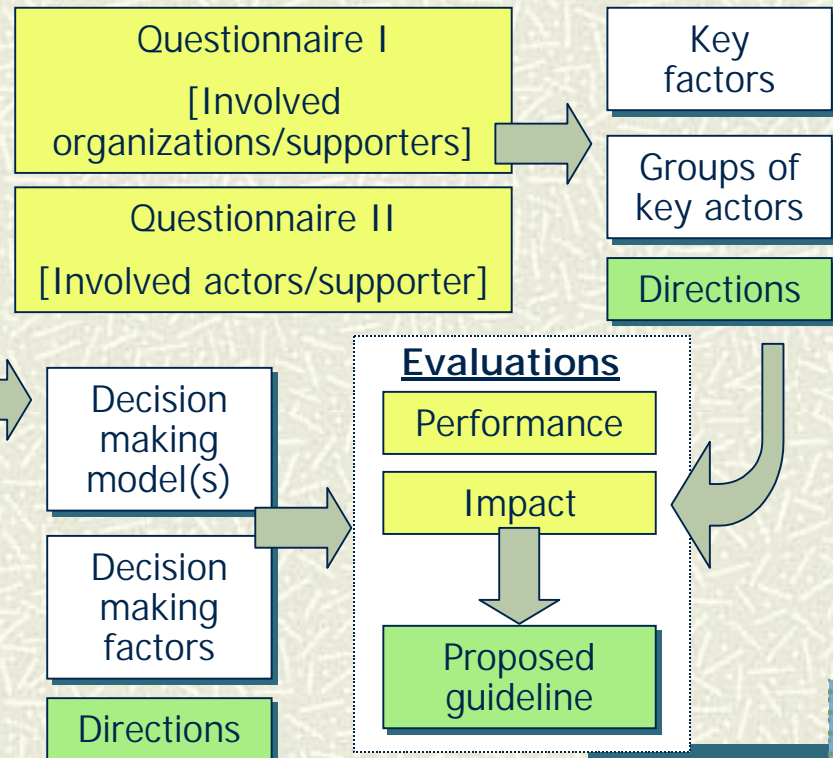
Questionnaire I

[Involved organizations/supporters]

Questionnaire II

[Involved actors/supporter]

Key factors

Groups of key actors

Directions

Decision making model(s)

Decision making factors

Directions

Evaluations

Performance

Impact

Proposed guideline